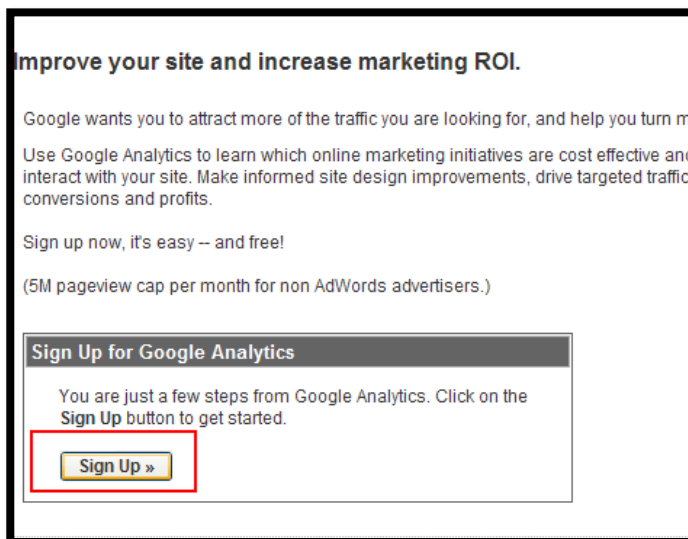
Improve your site and increase marketing ROI.

Google wants you to attract more of the traffic you are looking for, and help you turn m

Use Google Analytics to learn which online marketing initiatives are cost effective and interact with your site. Make informed site design improvements, drive targeted traffic conversions and profits.

Sign up now, it's easy -- and free!

(5M pageview cap per month for non AdWords advertisers.)

Sign Up for Google Analytics

You are just a few steps from Google Analytics. Click on the **Sign Up** button to get started.

Sign Up »